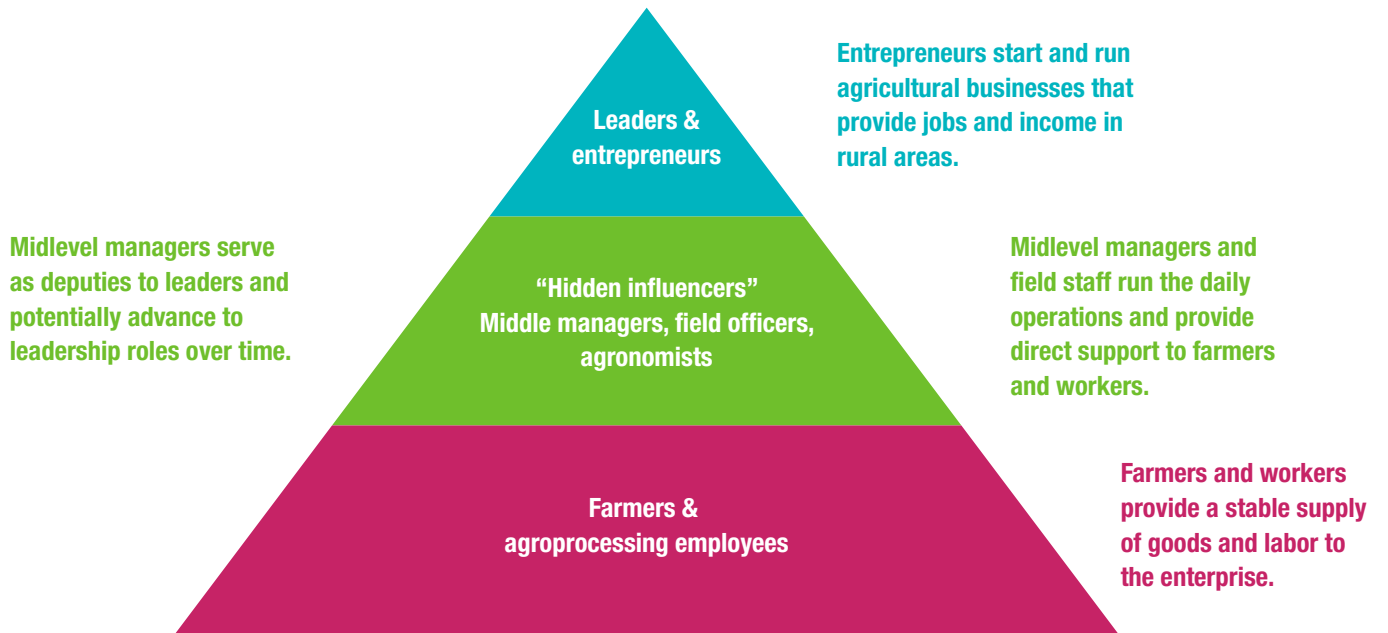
Leaders & entrepreneurs

Entrepreneurs start and run agricultural businesses that provide jobs and income in rural areas.

Midlevel managers serve as deputies to leaders and potentially advance to leadership roles over time.

“Hidden influencers” Middle managers, field officers, agronomists

Midlevel managers and field staff run the daily operations and provide direct support to farmers and workers.

Farmers & agroprocessing employees

Farmers and workers provide a stable supply of goods and labor to the enterprise.